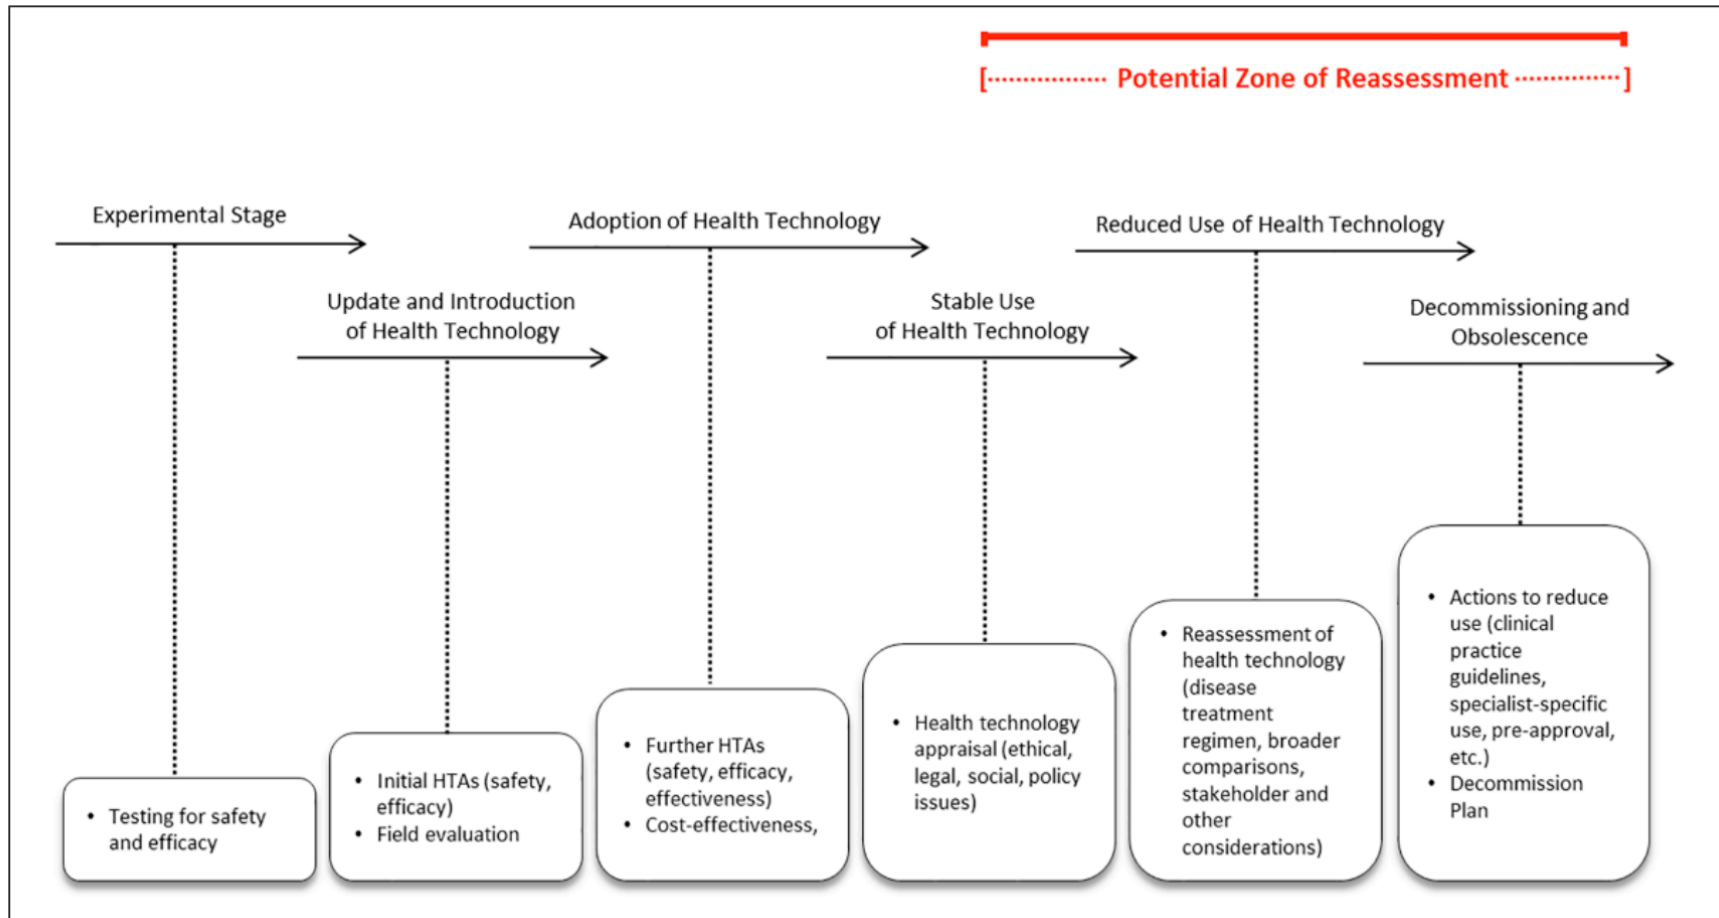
[·············· Potential Zone of Reassessment ··············]

Experimental Stage

Update and Introduction of Health Technology

Adoption of Health Technology

Stable Use of Health Technology

Reduced Use of Health Technology

Decommissioning and Obsolescence

• Testing for safety and efficacy

• Initial HTAs (safety, efficacy)
• Field evaluation

• Further HTAs (safety, efficacy, effectiveness)
• Cost-effectiveness,

• Health technology appraisal (ethical, legal, social, policy issues)

• Reassessment of health technology (disease treatment regimen, broader comparisons, stakeholder and other considerations)

• Actions to reduce use (clinical practice guidelines, specialist-specific use, pre-approval, etc.)
• Decommission Plan